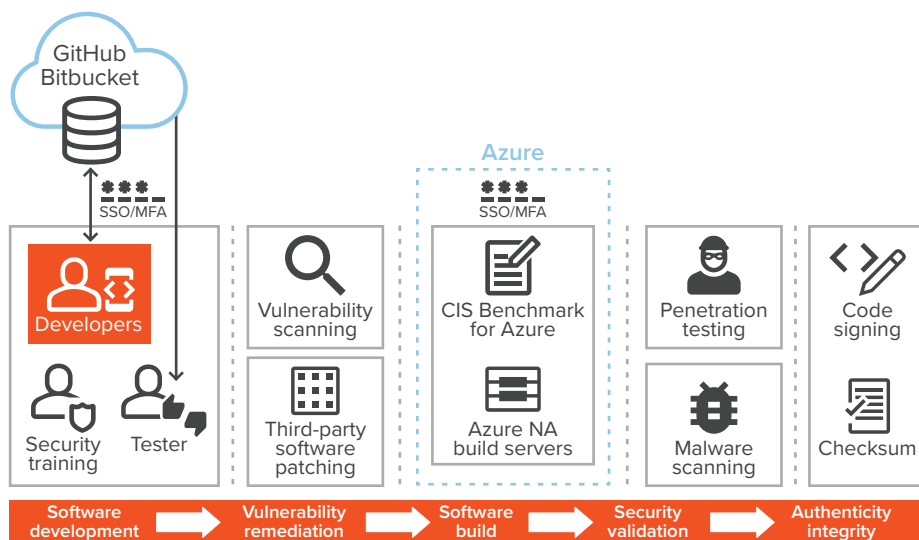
GitHub
Bitbucket

***
SSO/MFA

Developers

Security training

Tester

Vulnerability scanning

Third-party software patching

Azure

***
SSO/MFA

CIS Benchmark for Azure

Azure NA build servers

Penetration testing

Malware scanning

Code signing

Checksum

Software development

Vulnerability remediation

Software build

Security validation

Authenticity integrity